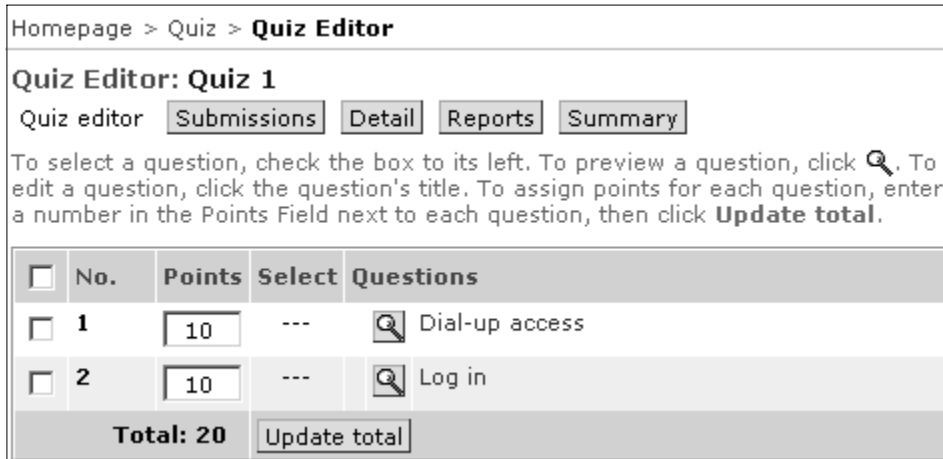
Homepage > Quiz > **Quiz Editor**

**Quiz Editor: Quiz 1**

Quiz editor Submissions Detail Reports Summary

To select a question, check the box to its left. To preview a question, click . To edit a question, click the question's title. To assign points for each question, enter a number in the Points Field next to each question, then click **Update total**.

| | No. | Points | Select | Questions |
|---|---|---|---|---|
| | 1 | 10 | --- | Dial-up access |
| | 2 | 10 | --- | Log in |
| | | Total: 20 | Update total | |